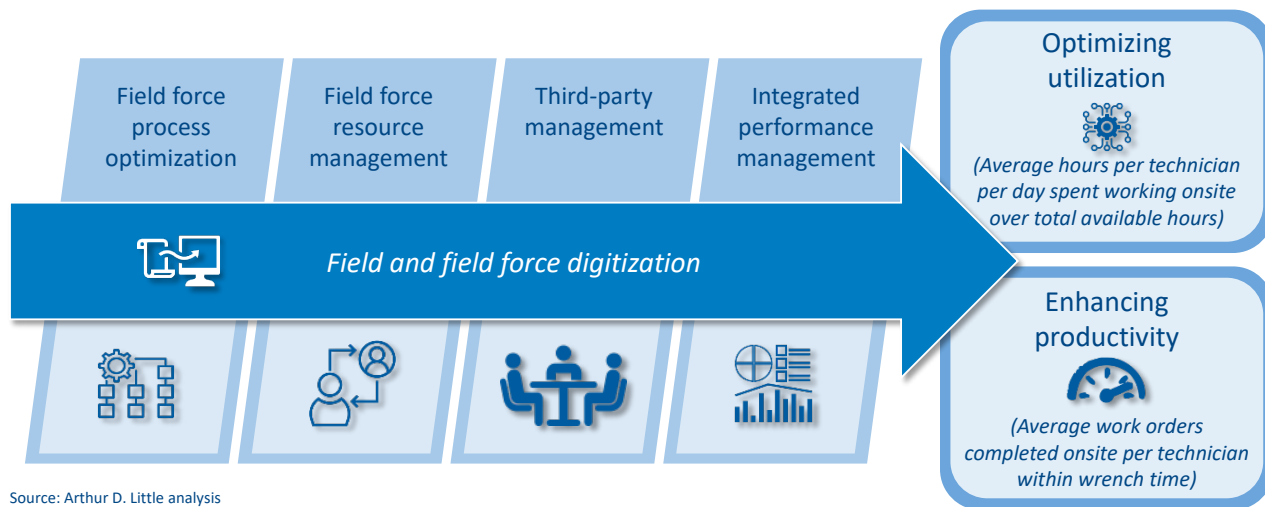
Field force process optimization

Field force resource management

Third-party management

Integrated performance management

Field and field force digitization

Optimizing utilization

(Average hours per technician per day spent working onsite over total available hours)

Enhancing productivity

(Average work orders completed onsite per technician within wrench time)

Source: Arthur D. Little analysis